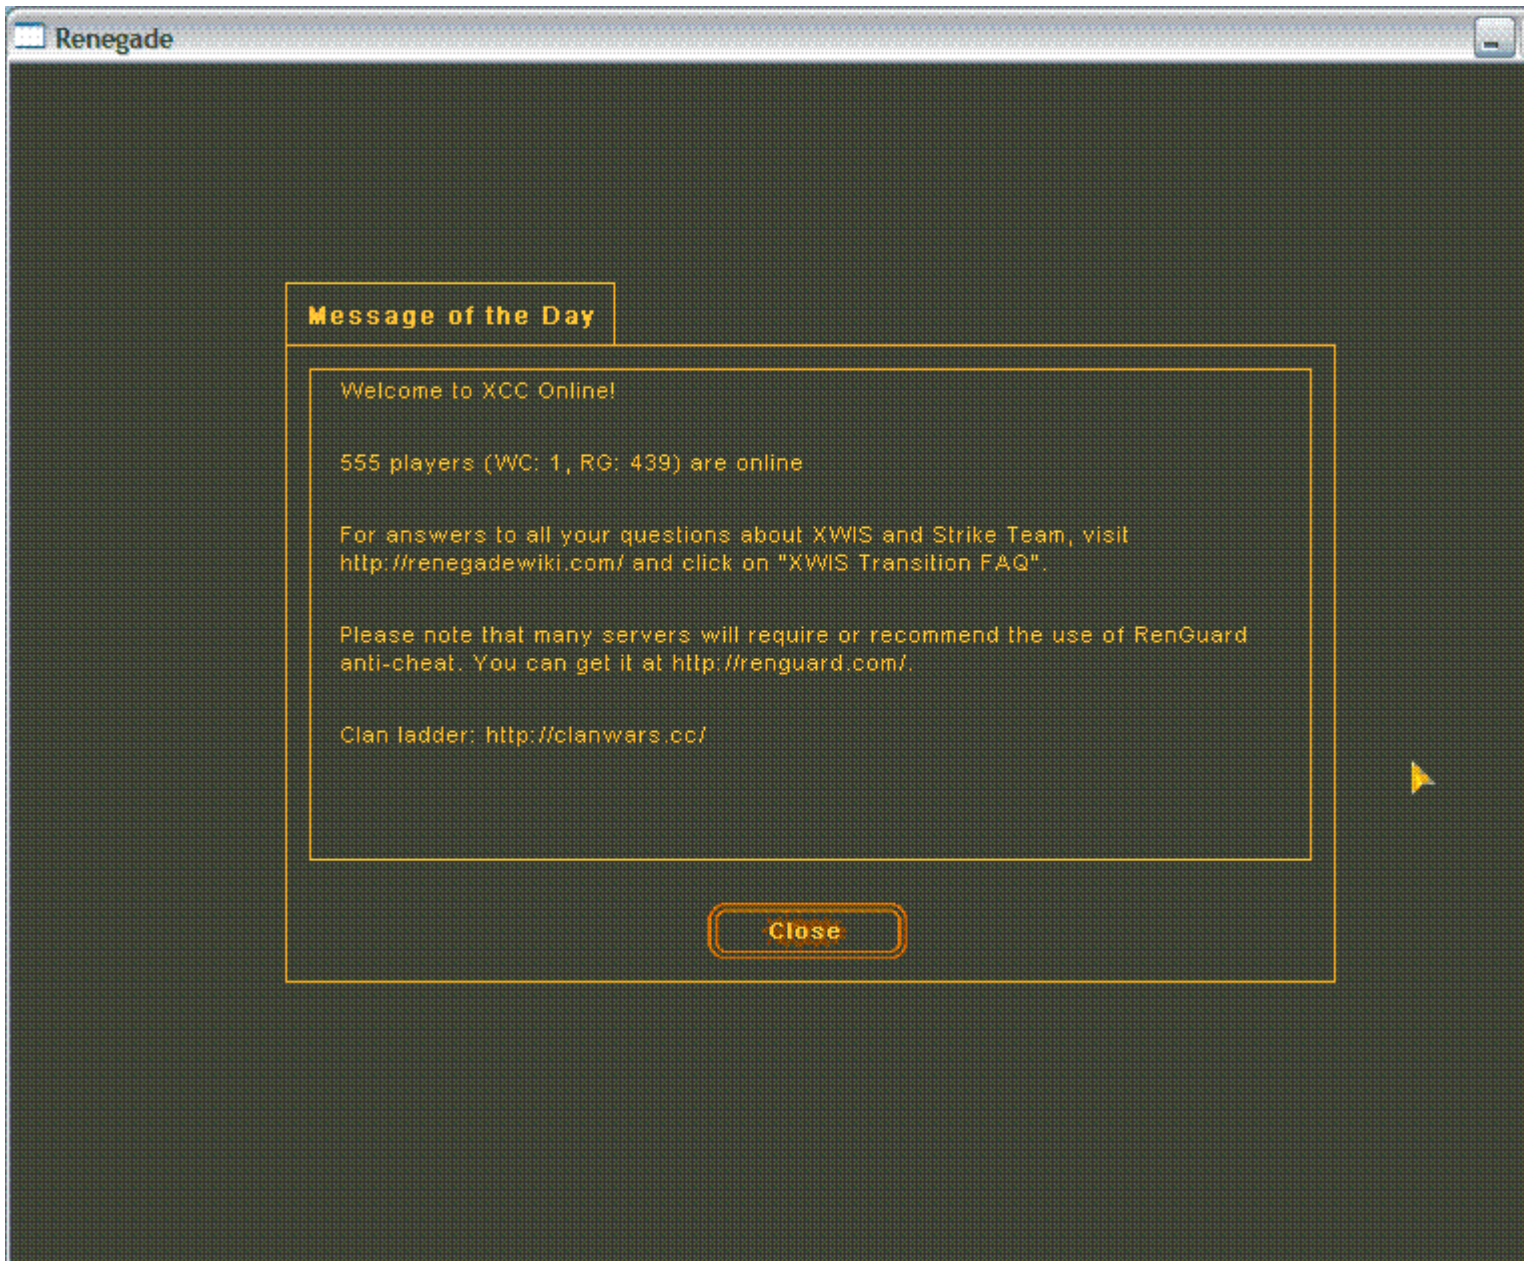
Renegade

Message of the Day

Welcome to XCC Online!

555 players (WC: 1, RG: 439) are online

For answers to all your questions about XWIS and Strike Team, visit http://renegadewiki.com/ and click on "XWIS Transition FAQ".

Please note that many servers will require or recommend the use of RenGuard anti-cheat. You can get it at http://renguard.com/.

Clan ladder: http://clanwars.cc/

Close